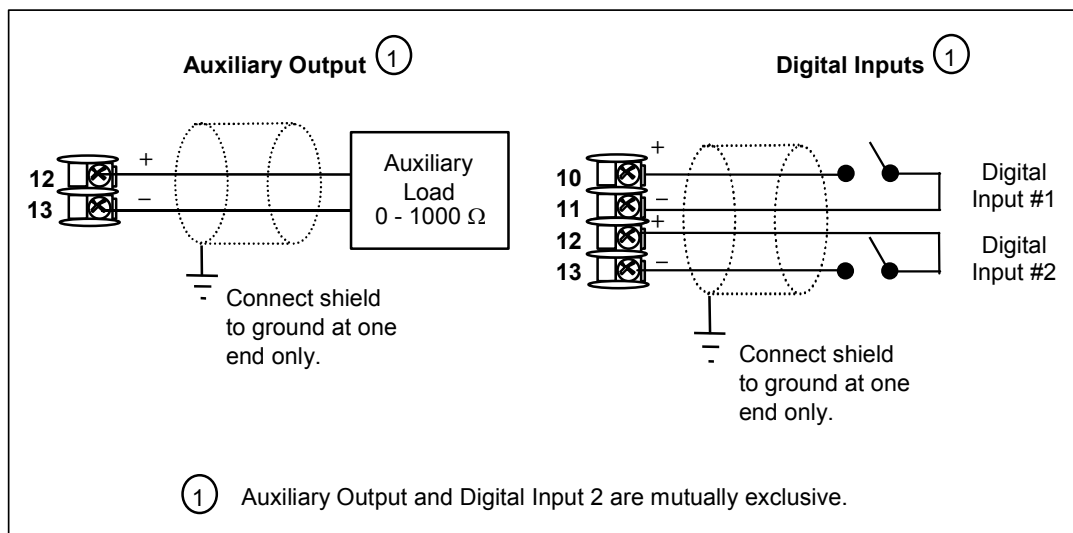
Auxiliary Output ①

Digital Inputs ①

12
13
+
–
Auxiliary Load 0 - 1000 $\Omega$

Connect shield to ground at one end only.

10
11
12
13
+
–
+
–
Digital Input #1
Digital Input #2

Connect shield to ground at one end only.

① Auxiliary Output and Digital Input 2 are mutually exclusive.